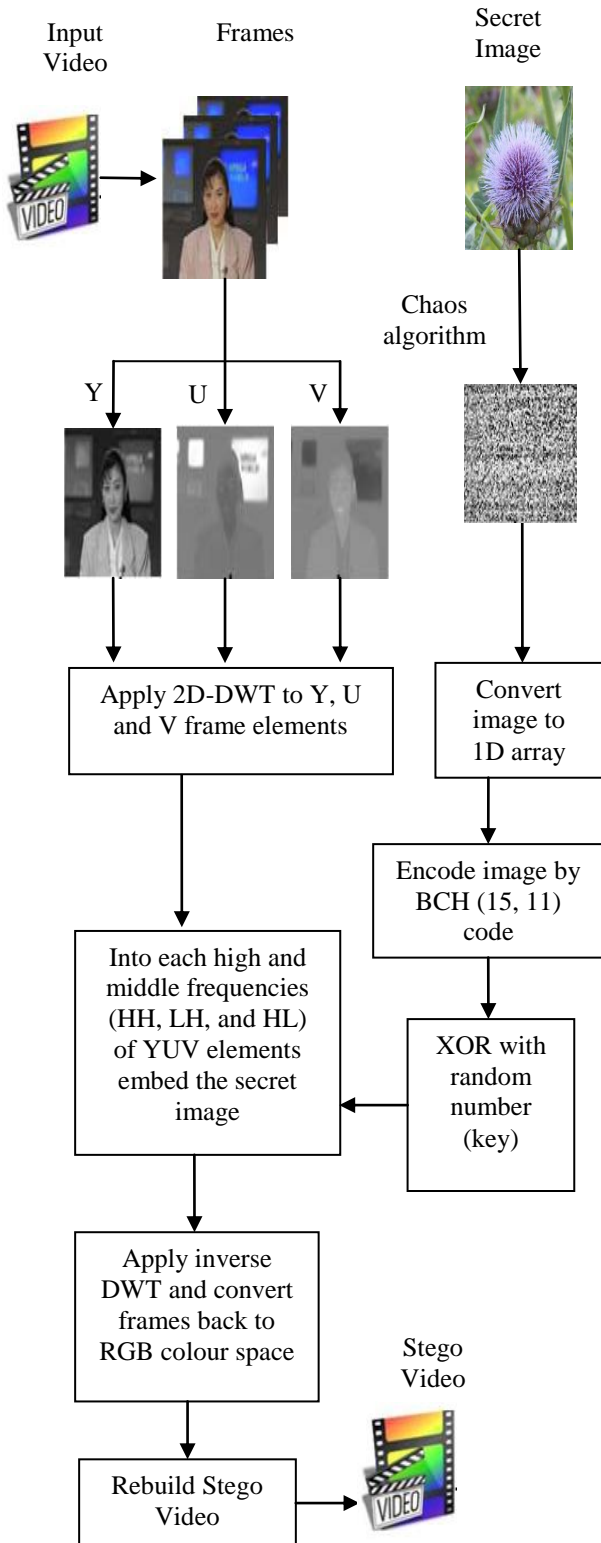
Input Video

Frames

Secret Image

Chaos algorithm

Y

U

V

VIDEO

Apply 2D-DWT to Y, U and V frame elements

Convert image to 1D array

Encode image by BCH (15, 11) code

Into each high and middle frequencies (HH, LH, and HL) of YUV elements embed the secret image

XOR with random number (key)

Apply inverse DWT and convert frames back to RGB colour space

Stego Video

Rebuild Stego Video

VIDEO